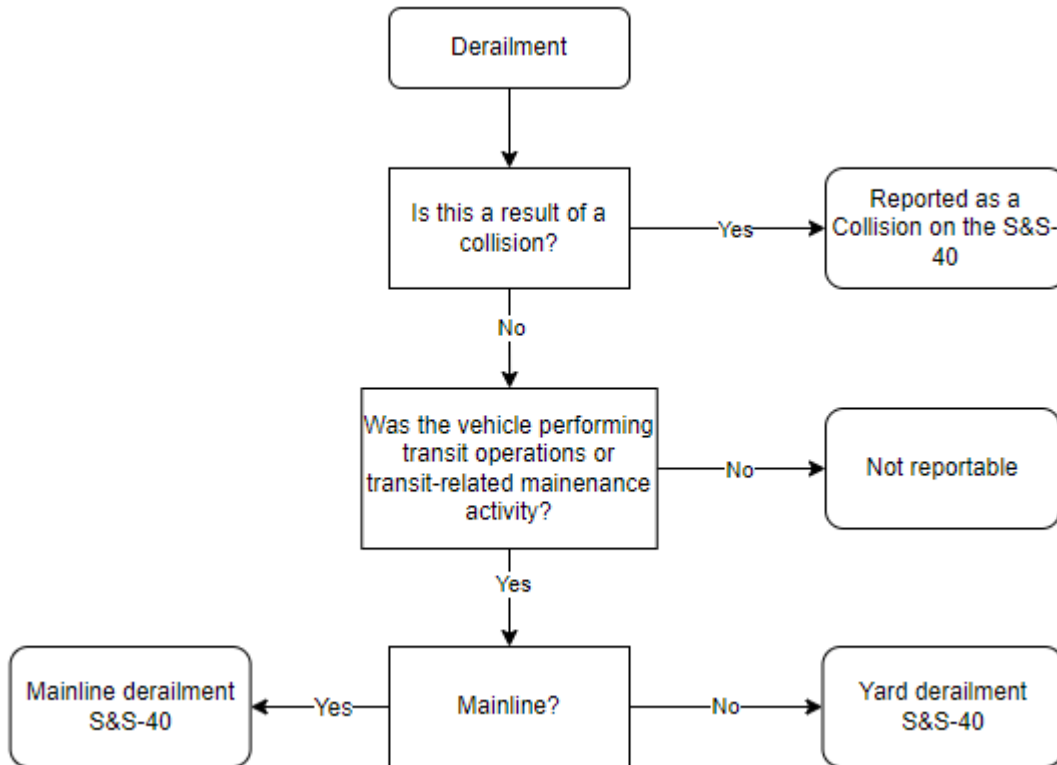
Derailment

Is this a result of a collision?

Yes

Reported as a Collision on the S&S-40

No

Was the vehicle performing transit operations or transit-related mainenance activity?

No

Not reportable

Yes

Mainline?

Yes

Mainline derailment S&S-40

No

Yard derailment S&S-40